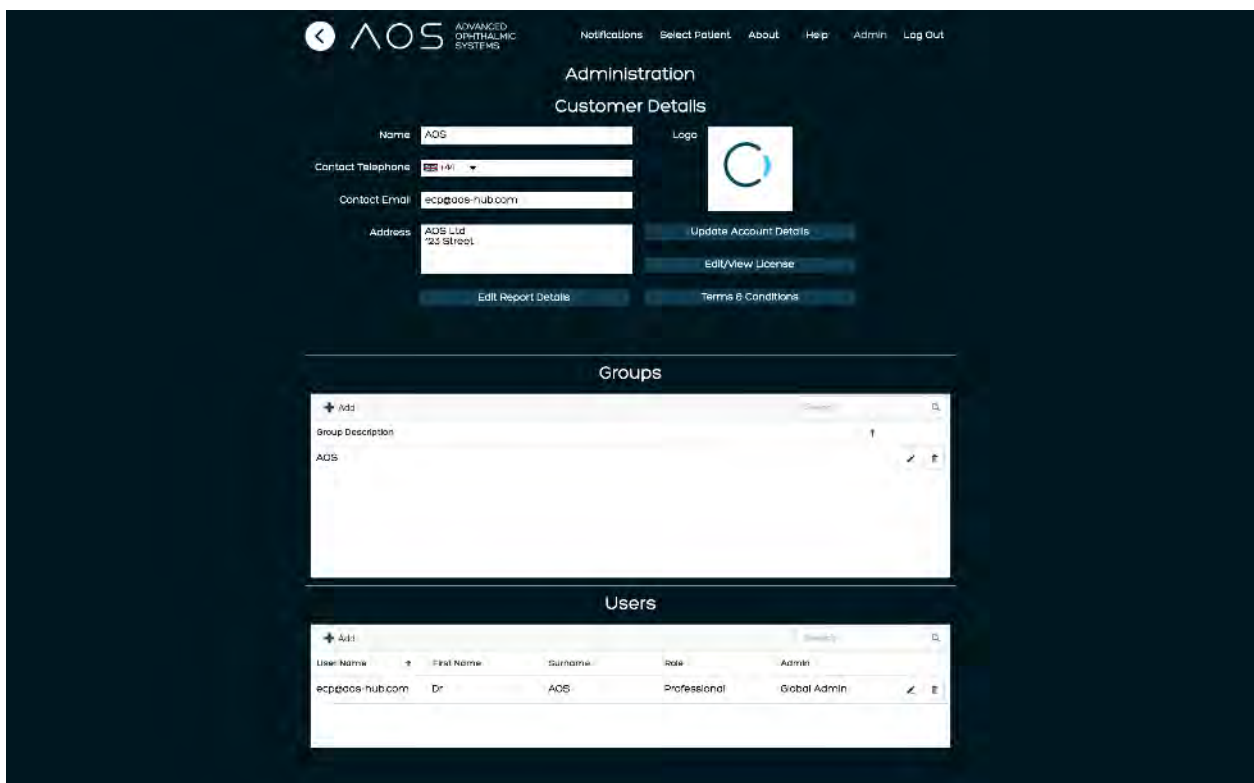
AOS ADVANCED OPHTHALMIC SYSTEMS

Notifications Select Patient About Help Admin Log Out

Administration

Customer Details

Name AOS

Logo

Contact Telephone +44

Contact Email ecp@aos-hub.com

Address AOS Ltd
123 Street

Update Account Details

Edit/View License

Edit Report Details

Terms & Conditions

Groups

Add

Search

Group Description

AOS

Users

Add

Search

| User Name | First Name | Surname | Role | Admin |
|---|---|---|---|---|
| ecp@aos-hub.com | Dr | AOS | Professional | Global Admin |